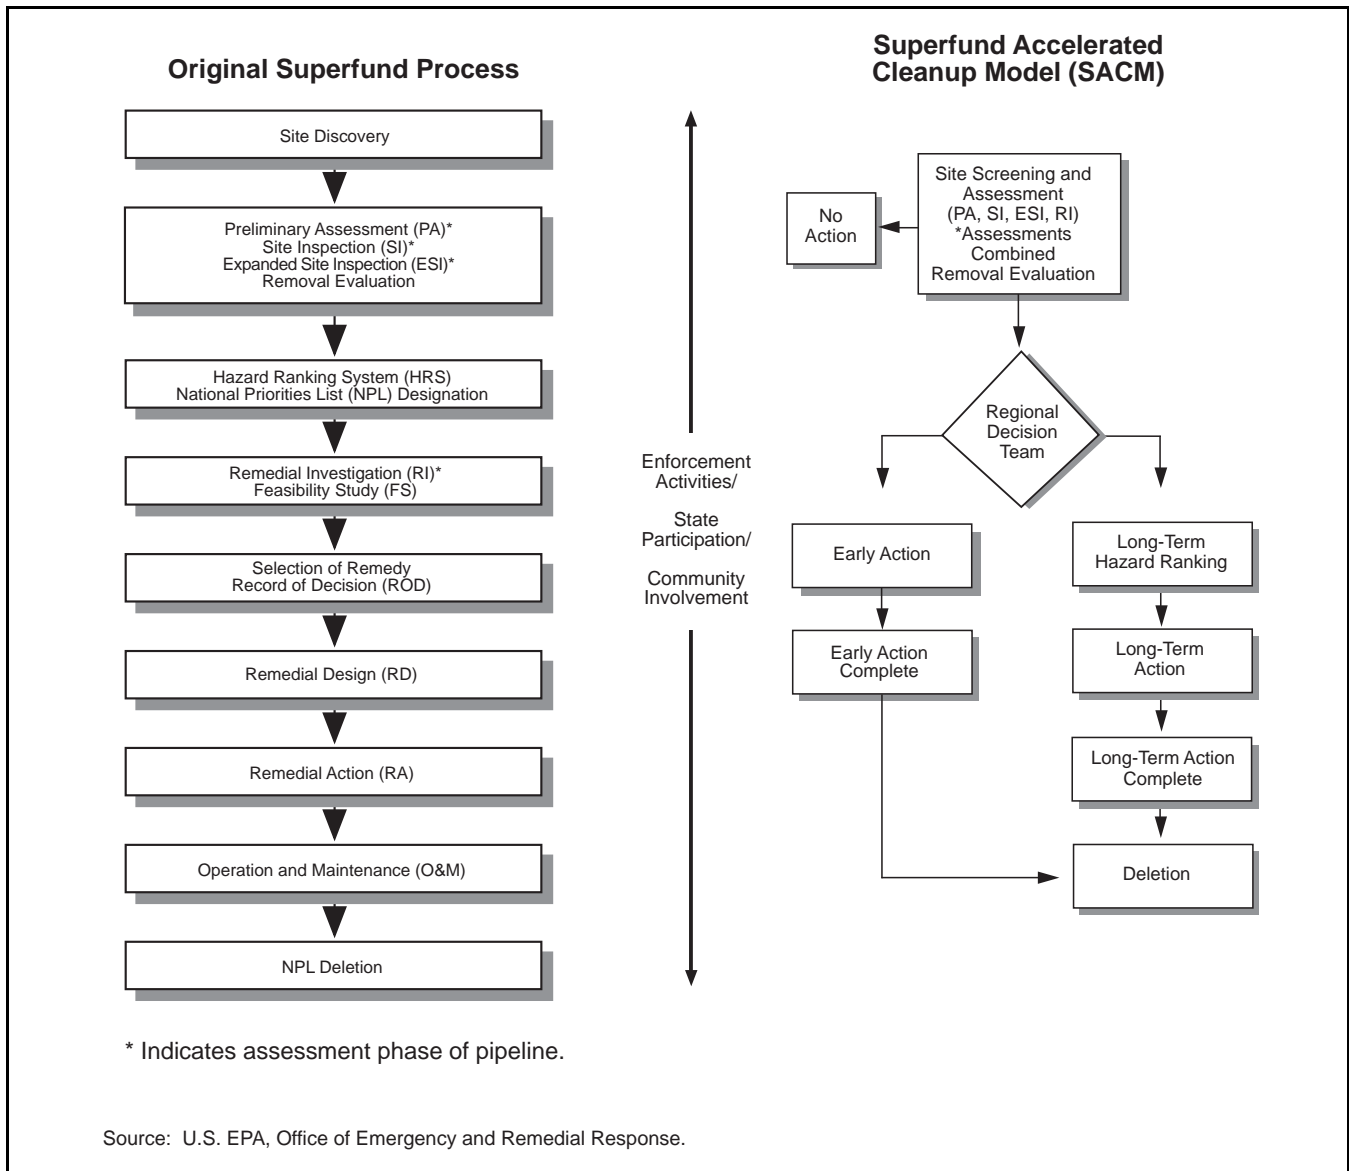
Original Superfund Process

Site Discovery

Preliminary Assessment (PA)*
Site Inspection (SI)*
Expanded Site Inspection (ESI)*
Removal Evaluation

Hazard Ranking System (HRS)
National Priorities List (NPL) Designation

Remedial Investigation (RI)*
Feasibility Study (FS)

Selection of Remedy
Record of Decision (ROD)

Remedial Design (RD)

Remedial Action (RA)

Operation and Maintenance (O&M)

NPL Deletion

* Indicates assessment phase of pipeline.

Enforcement Activities/

State Participation/

Community Involvement

Superfund Accelerated Cleanup Model (SACM)

No Action

Site Screening and Assessment (PA, SI, ESI, RI) *Assessments Combined Removal Evaluation

Regional Decision Team

Early Action

Early Action Complete

Long-Term Hazard Ranking

Long-Term Action

Long-Term Action Complete

Deletion

Source: U.S. EPA, Office of Emergency and Remedial Response.